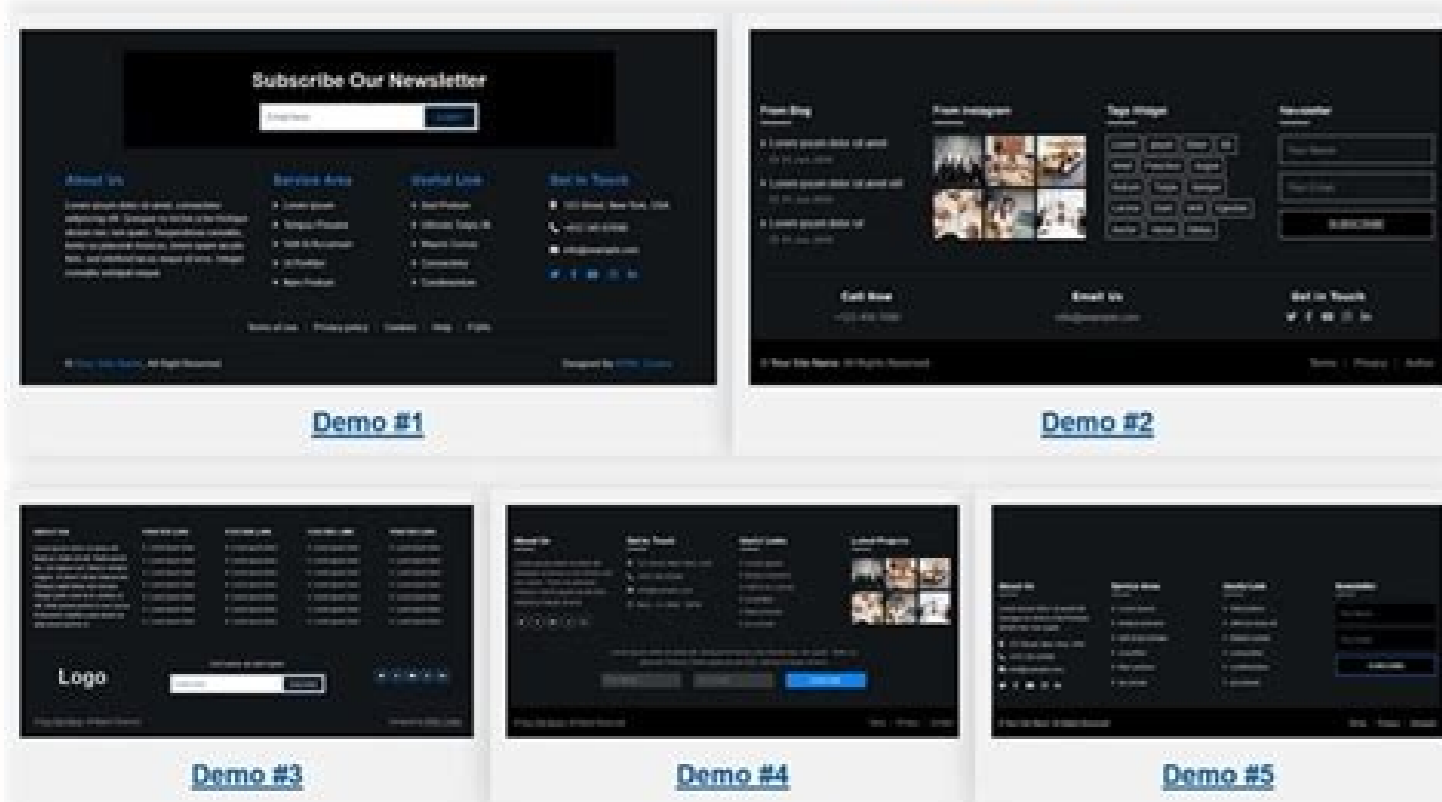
Subscribe Our Newsletter

About Us

Service Area

Useful Link

Get In Touch

Demo #1

From Blog

From Instagram

Tags Widget

Newsletter

SUBSCRIBE

Call Now

Email Us

Get In Touch

Demo #2

Logo

Demo #3

Demo #4

About Us

Service Area

Useful Link

Newsletter

Demo #5